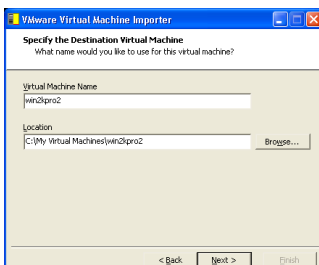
VMware Virtual Machine Importer

Specify the Destination Virtual Machine
What name would you like to use for this virtual machine?

Virtual Machine Name
win2kpro2

Location
C:\My Virtual Machines\win2kpro2

Browse...

< Back
Next >
Finish